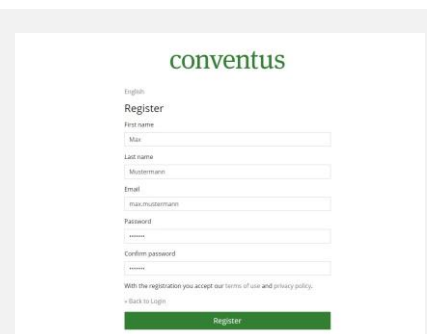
conventus

English

Register

First name

Max

Last name

Mustermann

Email

max.mustermann

Password

•••••••

Confirm password

•••••••

With the registration you accept our terms of use and privacy policy.

« Back to Login

Register